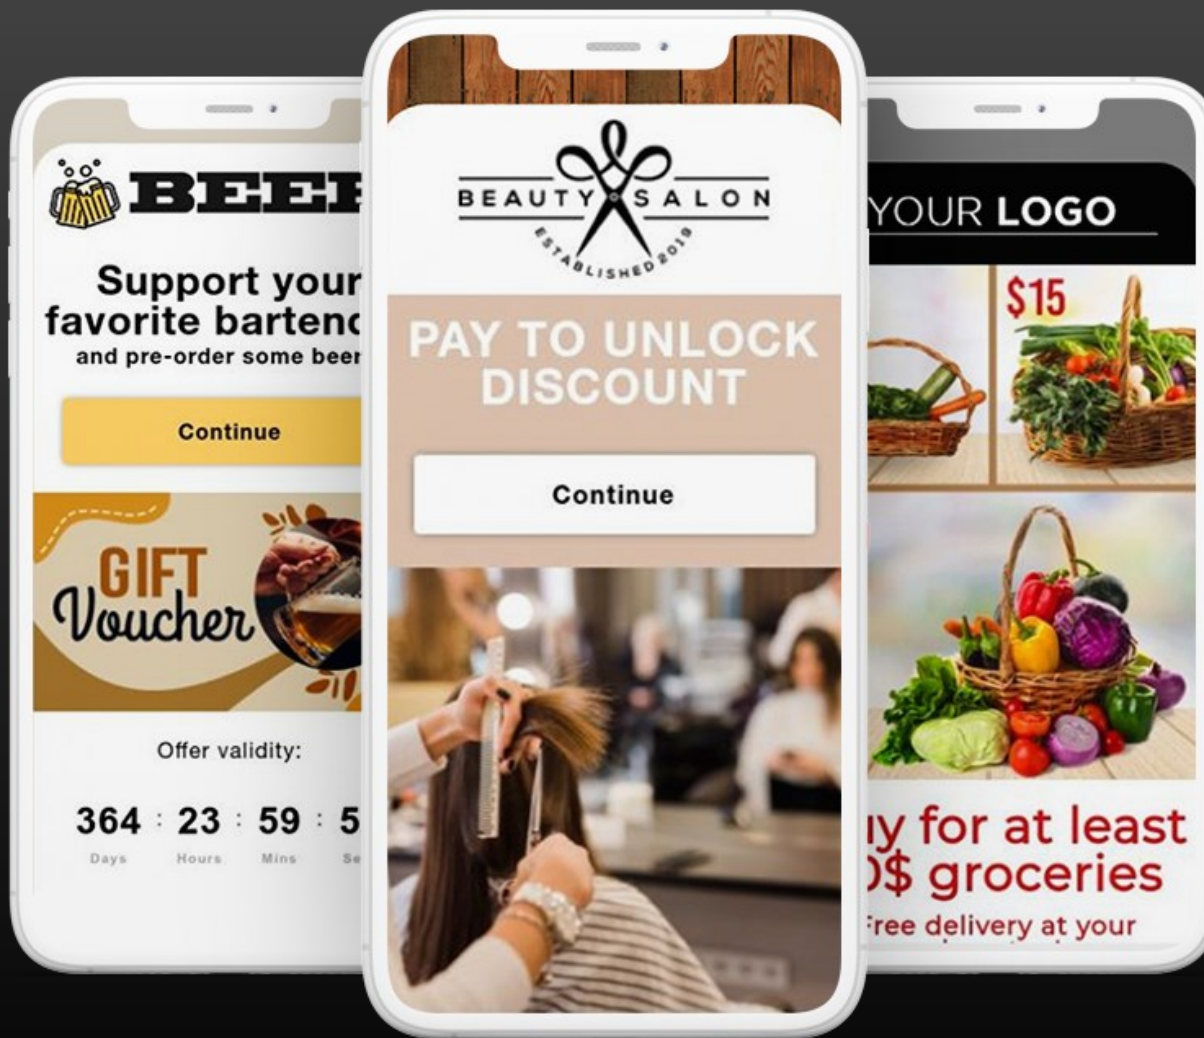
BEER

Support your favorite bartenc
and pre-order some beer

Continue

GIFT Voucher

Offer validity:

364 : 23 : 59 : 5
Days Hours Mins Se

BEAUTY SALON
ESTABLISHED 2019

PAY TO UNLOCK DISCOUNT

Continue

YOUR LOGO

$15

ıy for at least
)$ groceries
Free delivery at your